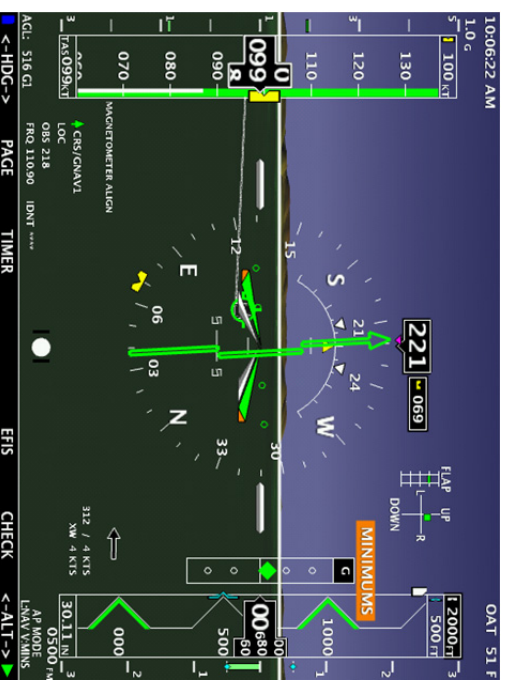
10:06:22 AM
1.0 G
OAT 51 F

100 KT
130
120
110
099
090
080
070
TAS099KT

MAGNETOMETER ALIGN
CRS/GNAV1
LOC
OBS 218
FRQ 110.90 IDNT

AGL: 516 G1

15
S
21
24
W
30
33
N
03
06
E
12

221
069

FLAP UP
DOWN
L R

MINIMUMS

312 / 4 KTS
XW 4 KTS

G

2000 FT
500 FT
1000
00680
500
000
30.11 IN
0500 FM
AP MODE
L-NAV V-MINS

<-HDG-> PAGE TIMER EFIS CHECK <-ALT->